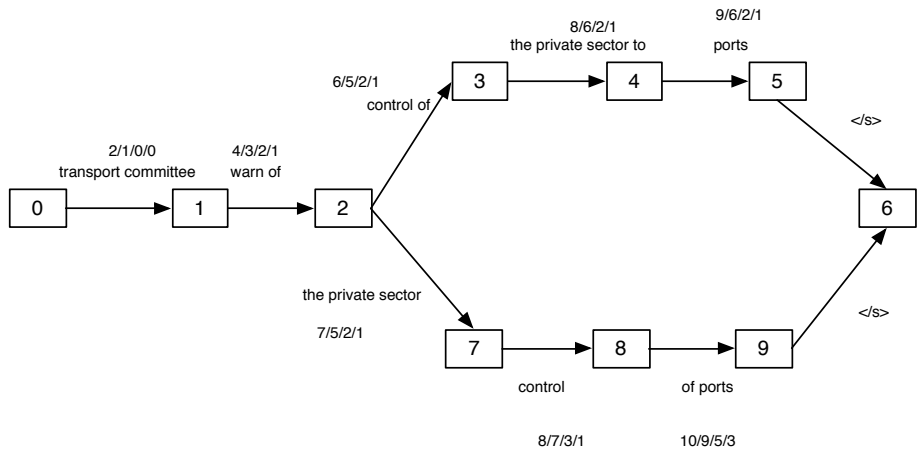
8/6/2/1
the private sector to

9/6/2/1
ports

6/5/2/1
control of

3

4

5

</s>

2/1/0/0
transport committee

4/3/2/1
warn of

0

1

2

6

the private sector

</s>

7/5/2/1

7

8

9

control

of ports

8/7/3/1

10/9/5/3